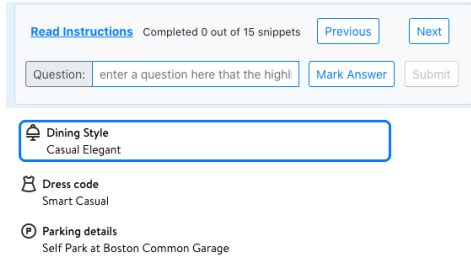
Read Instructions Completed 0 out of 15 snippets Previous Next

Question: enter a question here that the highl Mark Answer Submit

Dining Style
Casual Elegant

Dress code
Smart Casual

P Parking details
Self Park at Boston Common Garage